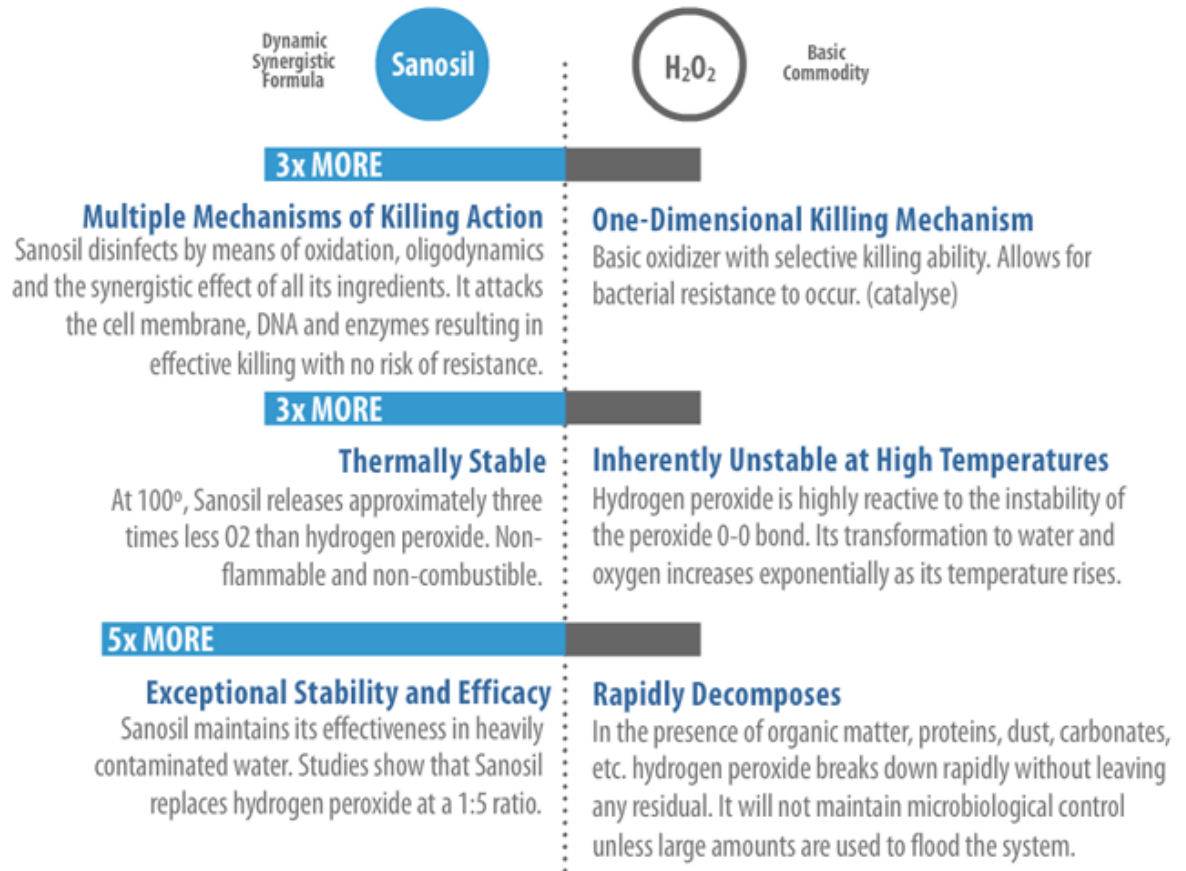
Dynamic Synergistic Formula

Sanosil

$H_2O_2$

Basic Commodity

3x MORE

Multiple Mechanisms of Killing Action
Sanosil disinfects by means of oxidation, oligodynamics and the synergistic effect of all its ingredients. It attacks the cell membrane, DNA and enzymes resulting in effective killing with no risk of resistance.

One-Dimensional Killing Mechanism
Basic oxidizer with selective killing ability. Allows for bacterial resistance to occur. (catalyse)

3x MORE

Thermally Stable
At 100º, Sanosil releases approximately three times less O2 than hydrogen peroxide. Non-flammable and non-combustible.

Inherently Unstable at High Temperatures
Hydrogen peroxide is highly reactive to the instability of the peroxide 0-0 bond. Its transformation to water and oxygen increases exponentially as its temperature rises.

5x MORE

Exceptional Stability and Efficacy
Sanosil maintains its effectiveness in heavily contaminated water. Studies show that Sanosil replaces hydrogen peroxide at a 1:5 ratio.

Rapidly Decomposes
In the presence of organic matter, proteins, dust, carbonates, etc. hydrogen peroxide breaks down rapidly without leaving any residual. It will not maintain microbiological control unless large amounts are used to flood the system.